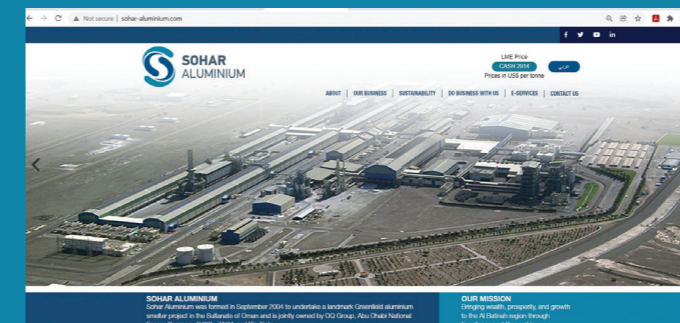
Not secure | sohar-aluminium.com

SOHAR ALUMINIUM

LME Price
CASH 2904
Prices in US$ per tonne

عربي

ABOUT | OUR BUSINESS | SUSTAINABILITY | DO BUSINESS WITH US | E-SERVICES | CONTACT US

SOHAR ALUMINIUM
Sohar Aluminium was formed in September 2004 to undertake a landmark Greenfield aluminium smelter project in the Sultanate of Oman and is jointly owned by OQ Group, Abu Dhabi National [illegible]

OUR MISSION
Bringing wealth, prosperity, and growth to the Al Batinah region through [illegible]